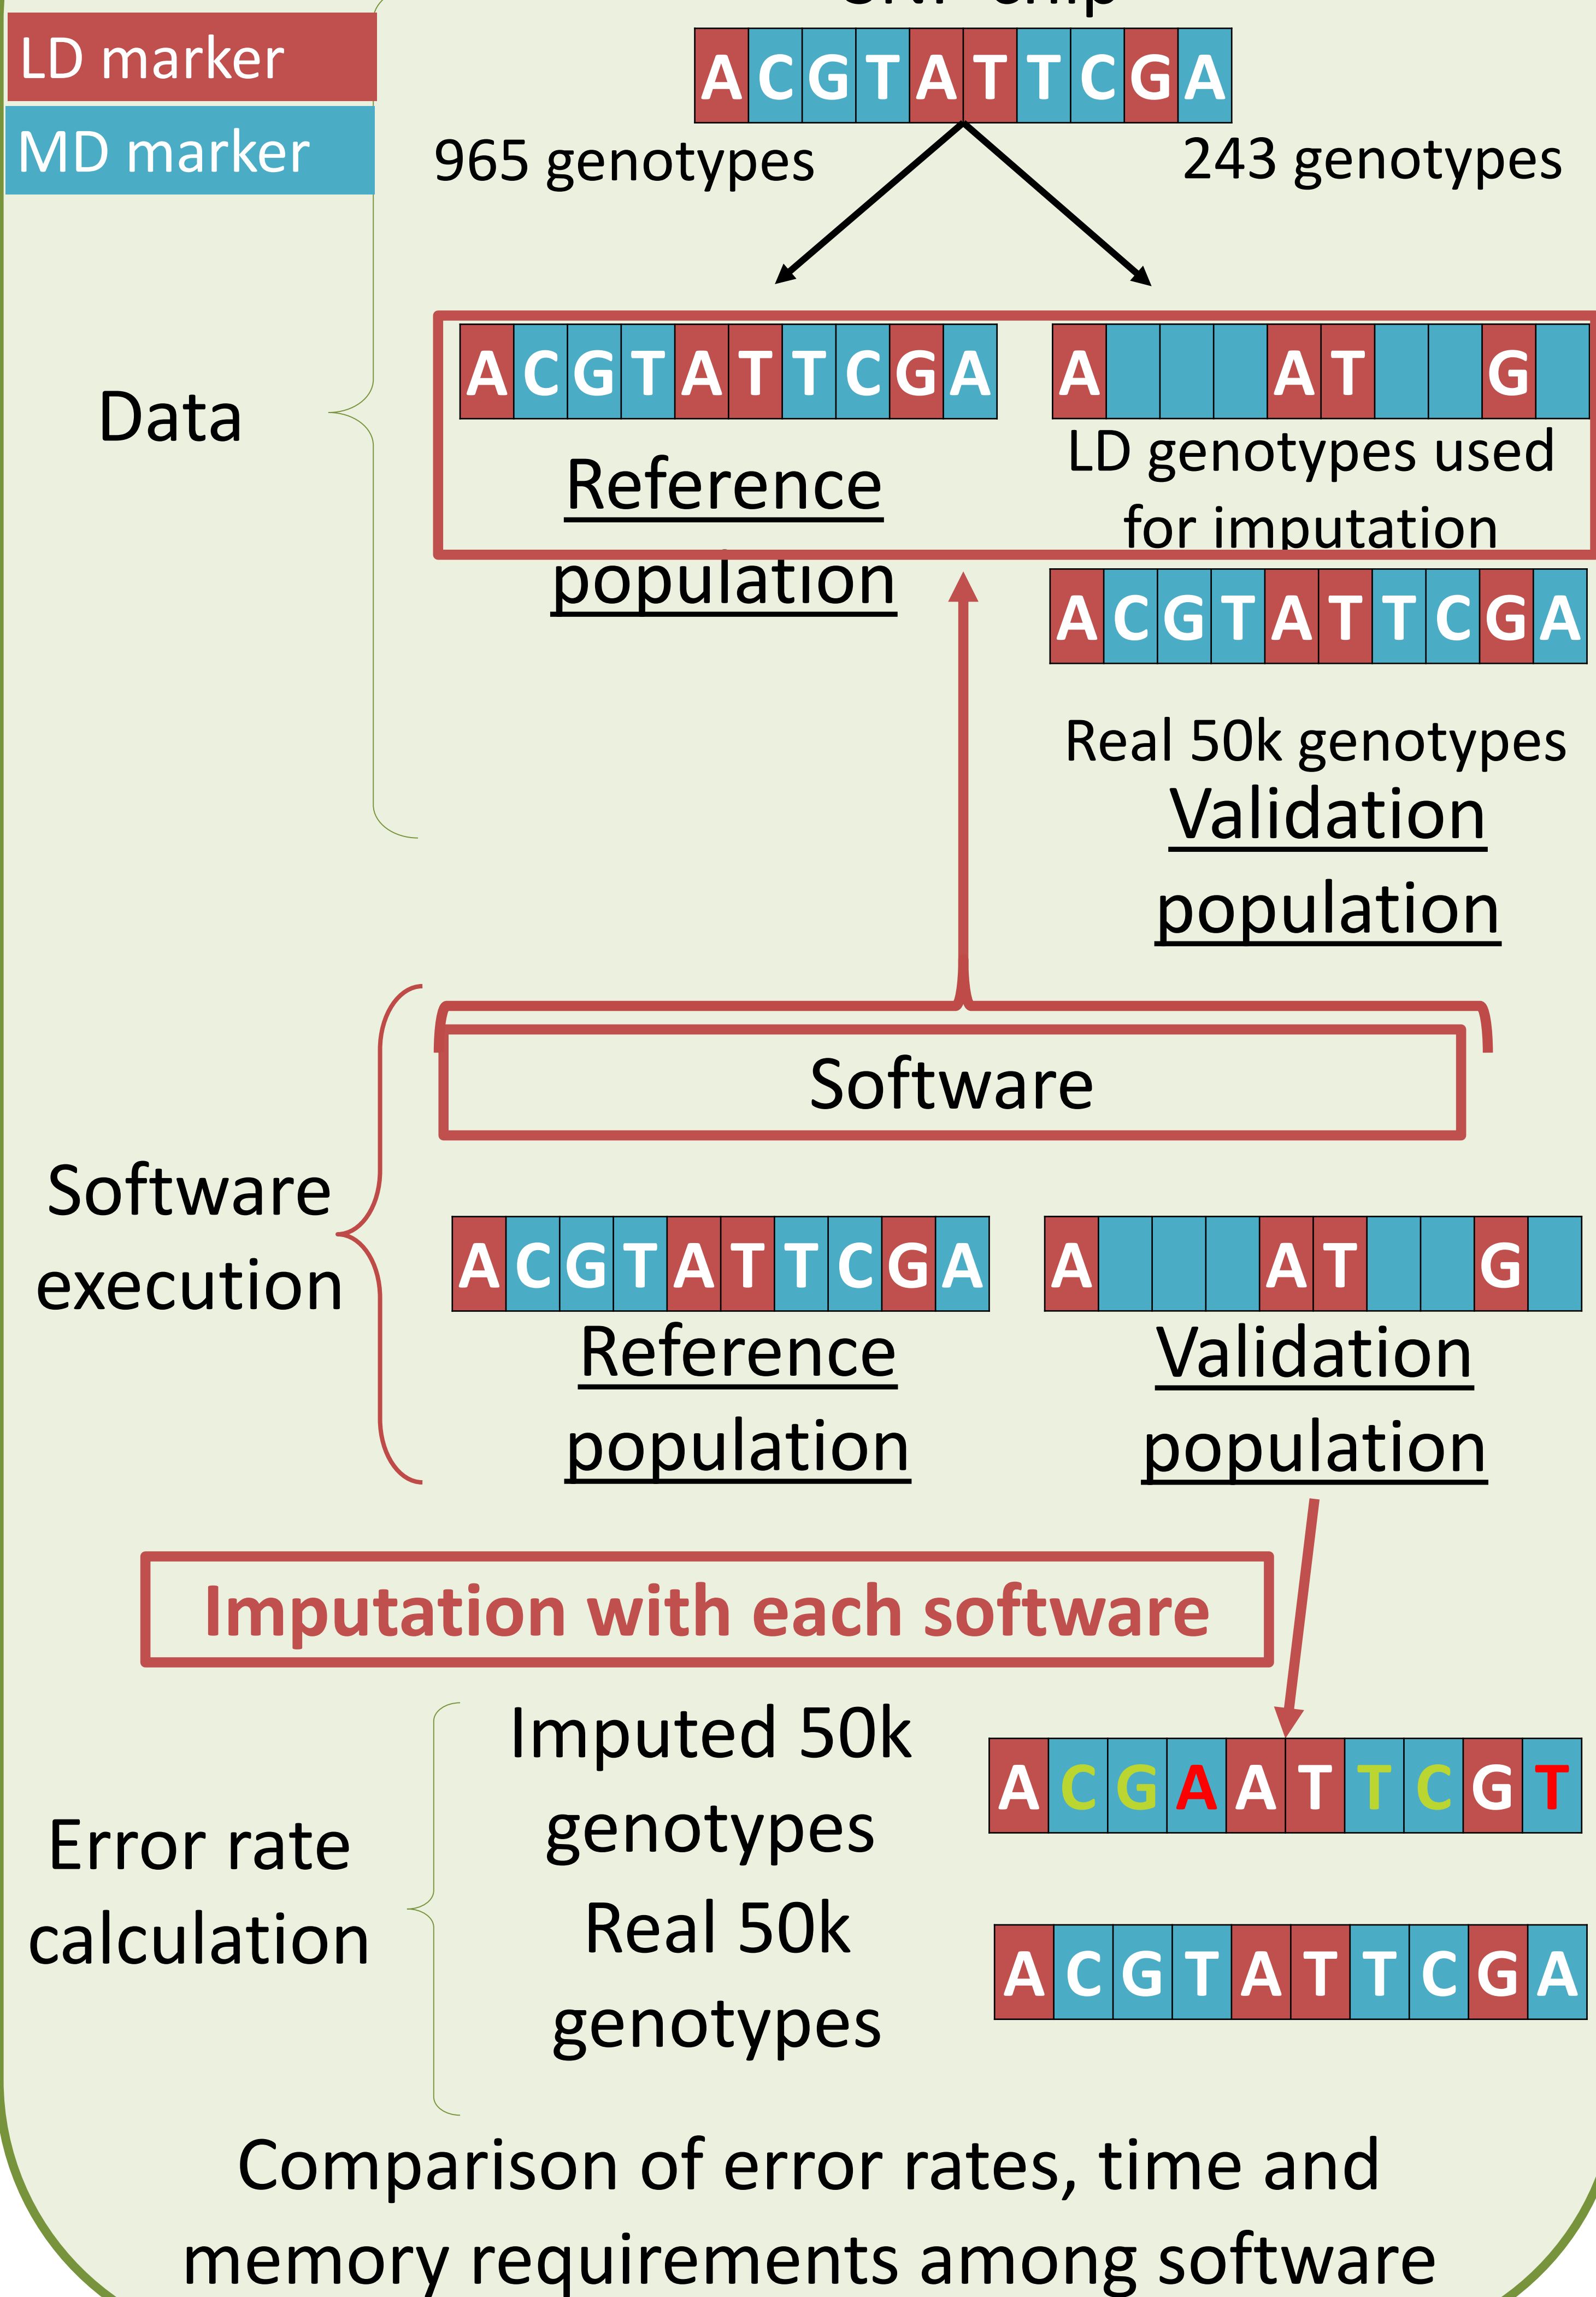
LD marker
MD marker

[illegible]

A C G T A T T C G A

965 genotypes

243 genotypes

Data

A C G T A T T C G A

Reference population

A A T G

LD genotypes used for imputation

A C G T A T T C G A

Real 50k genotypes

Validation population

Software

Software execution

A C G T A T T C G A

Reference population

A A T G

Validation population

Imputation with each software

Error rate calculation

Imputed 50k genotypes

A C G A A T T C G T

Real 50k genotypes

A C G T A T T C G A

Comparison of error rates, time and memory requirements among software